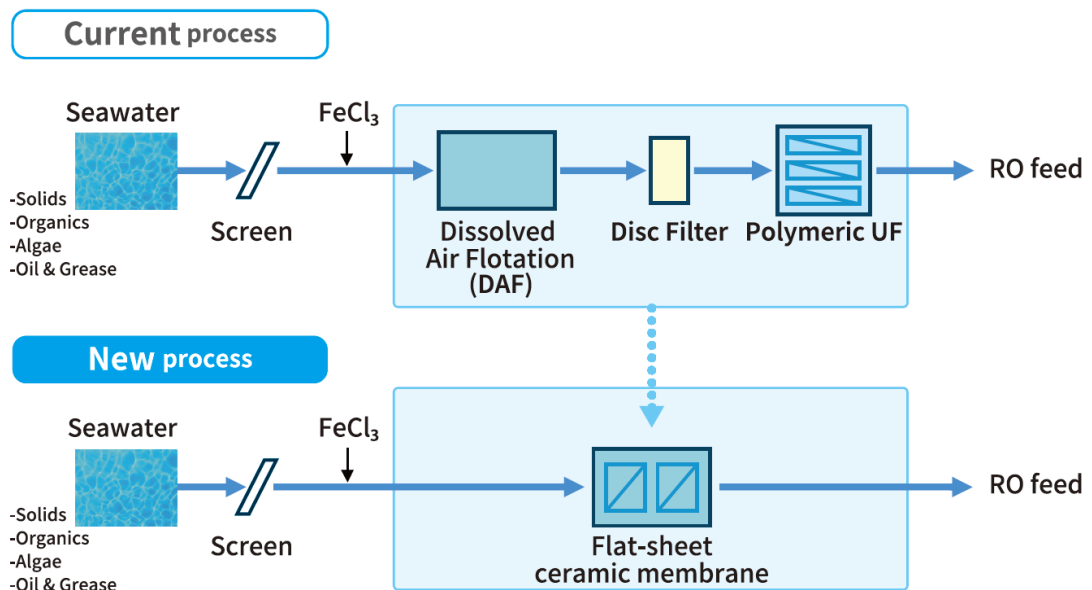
Current process

Seawater

-Solids
-Organics
-Algae
-Oil & Grease

Screen

$FeCl_3$

Dissolved Air Flotation (DAF)

Disc Filter

Polymeric UF

RO feed

New process

Seawater

-Solids
-Organics
-Algae
-Oil & Grease

Screen

$FeCl_3$

Flat-sheet ceramic membrane

RO feed